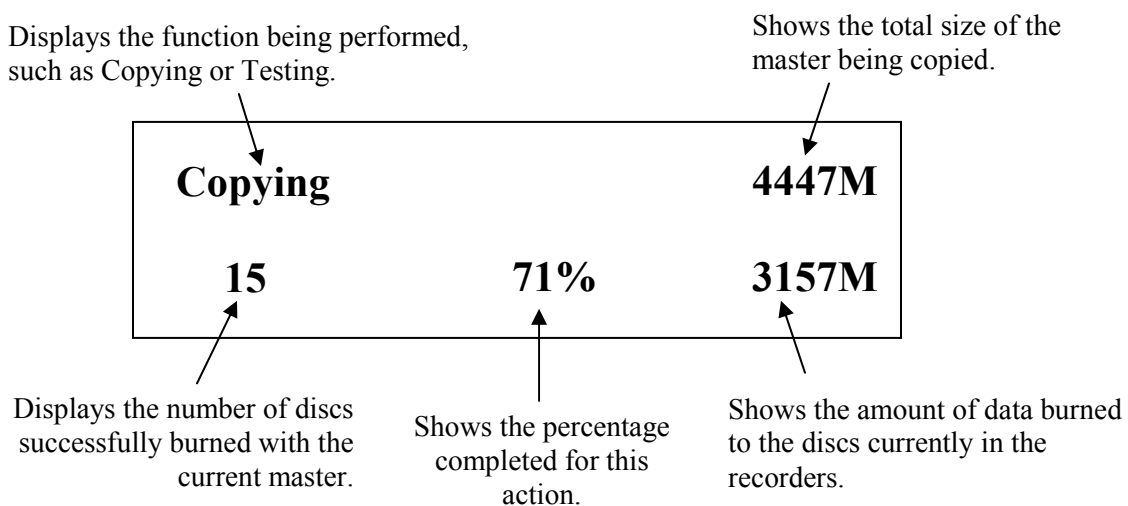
Displays the function being performed, such as Copying or Testing.

Shows the total size of the master being copied.

Copying

4447M

15

71%

3157M

Displays the number of discs successfully burned with the current master.

Shows the percentage completed for this action.

Shows the amount of data burned to the discs currently in the recorders.